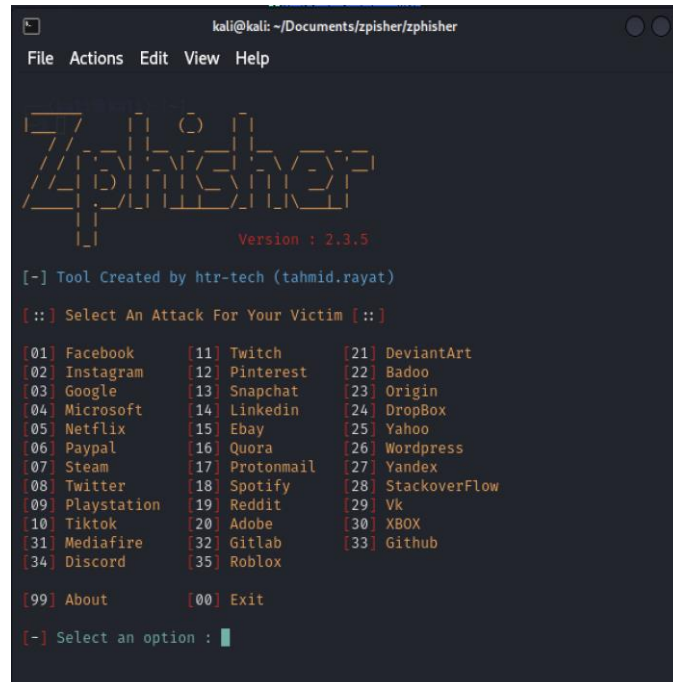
kali@kali: ~/Documents/zpisher/zphisher

File Actions Edit View Help

Zphisher

Version : 2.3.5

[-] Tool Created by htr-tech (tahmid.rayat)

[::] Select An Attack For Your Victim [::]

[01] Facebook [11] Twitch [21] DeviantArt
[02] Instagram [12] Pinterest [22] Badoo
[03] Google [13] Snapchat [23] Origin
[04] Microsoft [14] Linkedin [24] DropBox
[05] Netflix [15] Ebay [25] Yahoo
[06] Paypal [16] Quora [26] Wordpress
[07] Steam [17] Protonmail [27] Yandex
[08] Twitter [18] Spotify [28] StackoverFlow
[09] Playstation [19] Reddit [29] Vk
[10] Tiktok [20] Adobe [30] XBOX
[31] Mediafire [32] Gitlab [33] Github
[34] Discord [35] Roblox

[99] About [00] Exit

[-] Select an option :